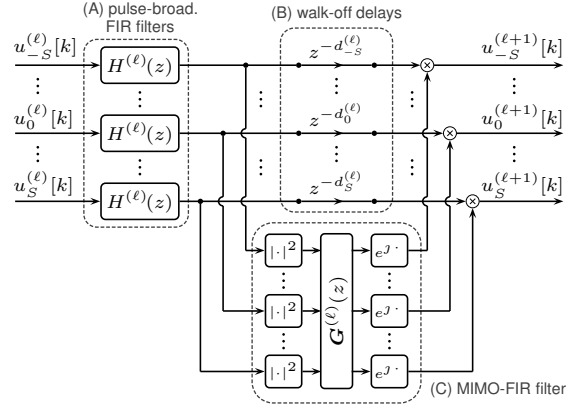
(A) pulse-broad. FIR filters

(B) walk-off delays

$u_{-S}^{(\ell)}[k]$

$\vdots$

$u_{0}^{(\ell)}[k]$

$\vdots$

$u_{S}^{(\ell)}[k]$

$H^{(\ell)}(z)$

$\vdots$

$H^{(\ell)}(z)$

$\vdots$

$H^{(\ell)}(z)$

$z^{-d_{-S}^{(\ell)}}$

$\vdots$

$z^{-d_{0}^{(\ell)}}$

$\vdots$

$z^{-d_{S}^{(\ell)}}$

$\vdots$

$\vdots$

$u_{-S}^{(\ell+1)}[k]$

$\vdots$

$u_{0}^{(\ell+1)}[k]$

$\vdots$

$u_{S}^{(\ell+1)}[k]$

$|\cdot|^2$

$\vdots$

$|\cdot|^2$

$\vdots$

$|\cdot|^2$

$G^{(\ell)}(z)$

$e^{\jmath\,\cdot}$

$\vdots$

$e^{\jmath\,\cdot}$

$\vdots$

$e^{\jmath\,\cdot}$

(C) MIMO-FIR filter